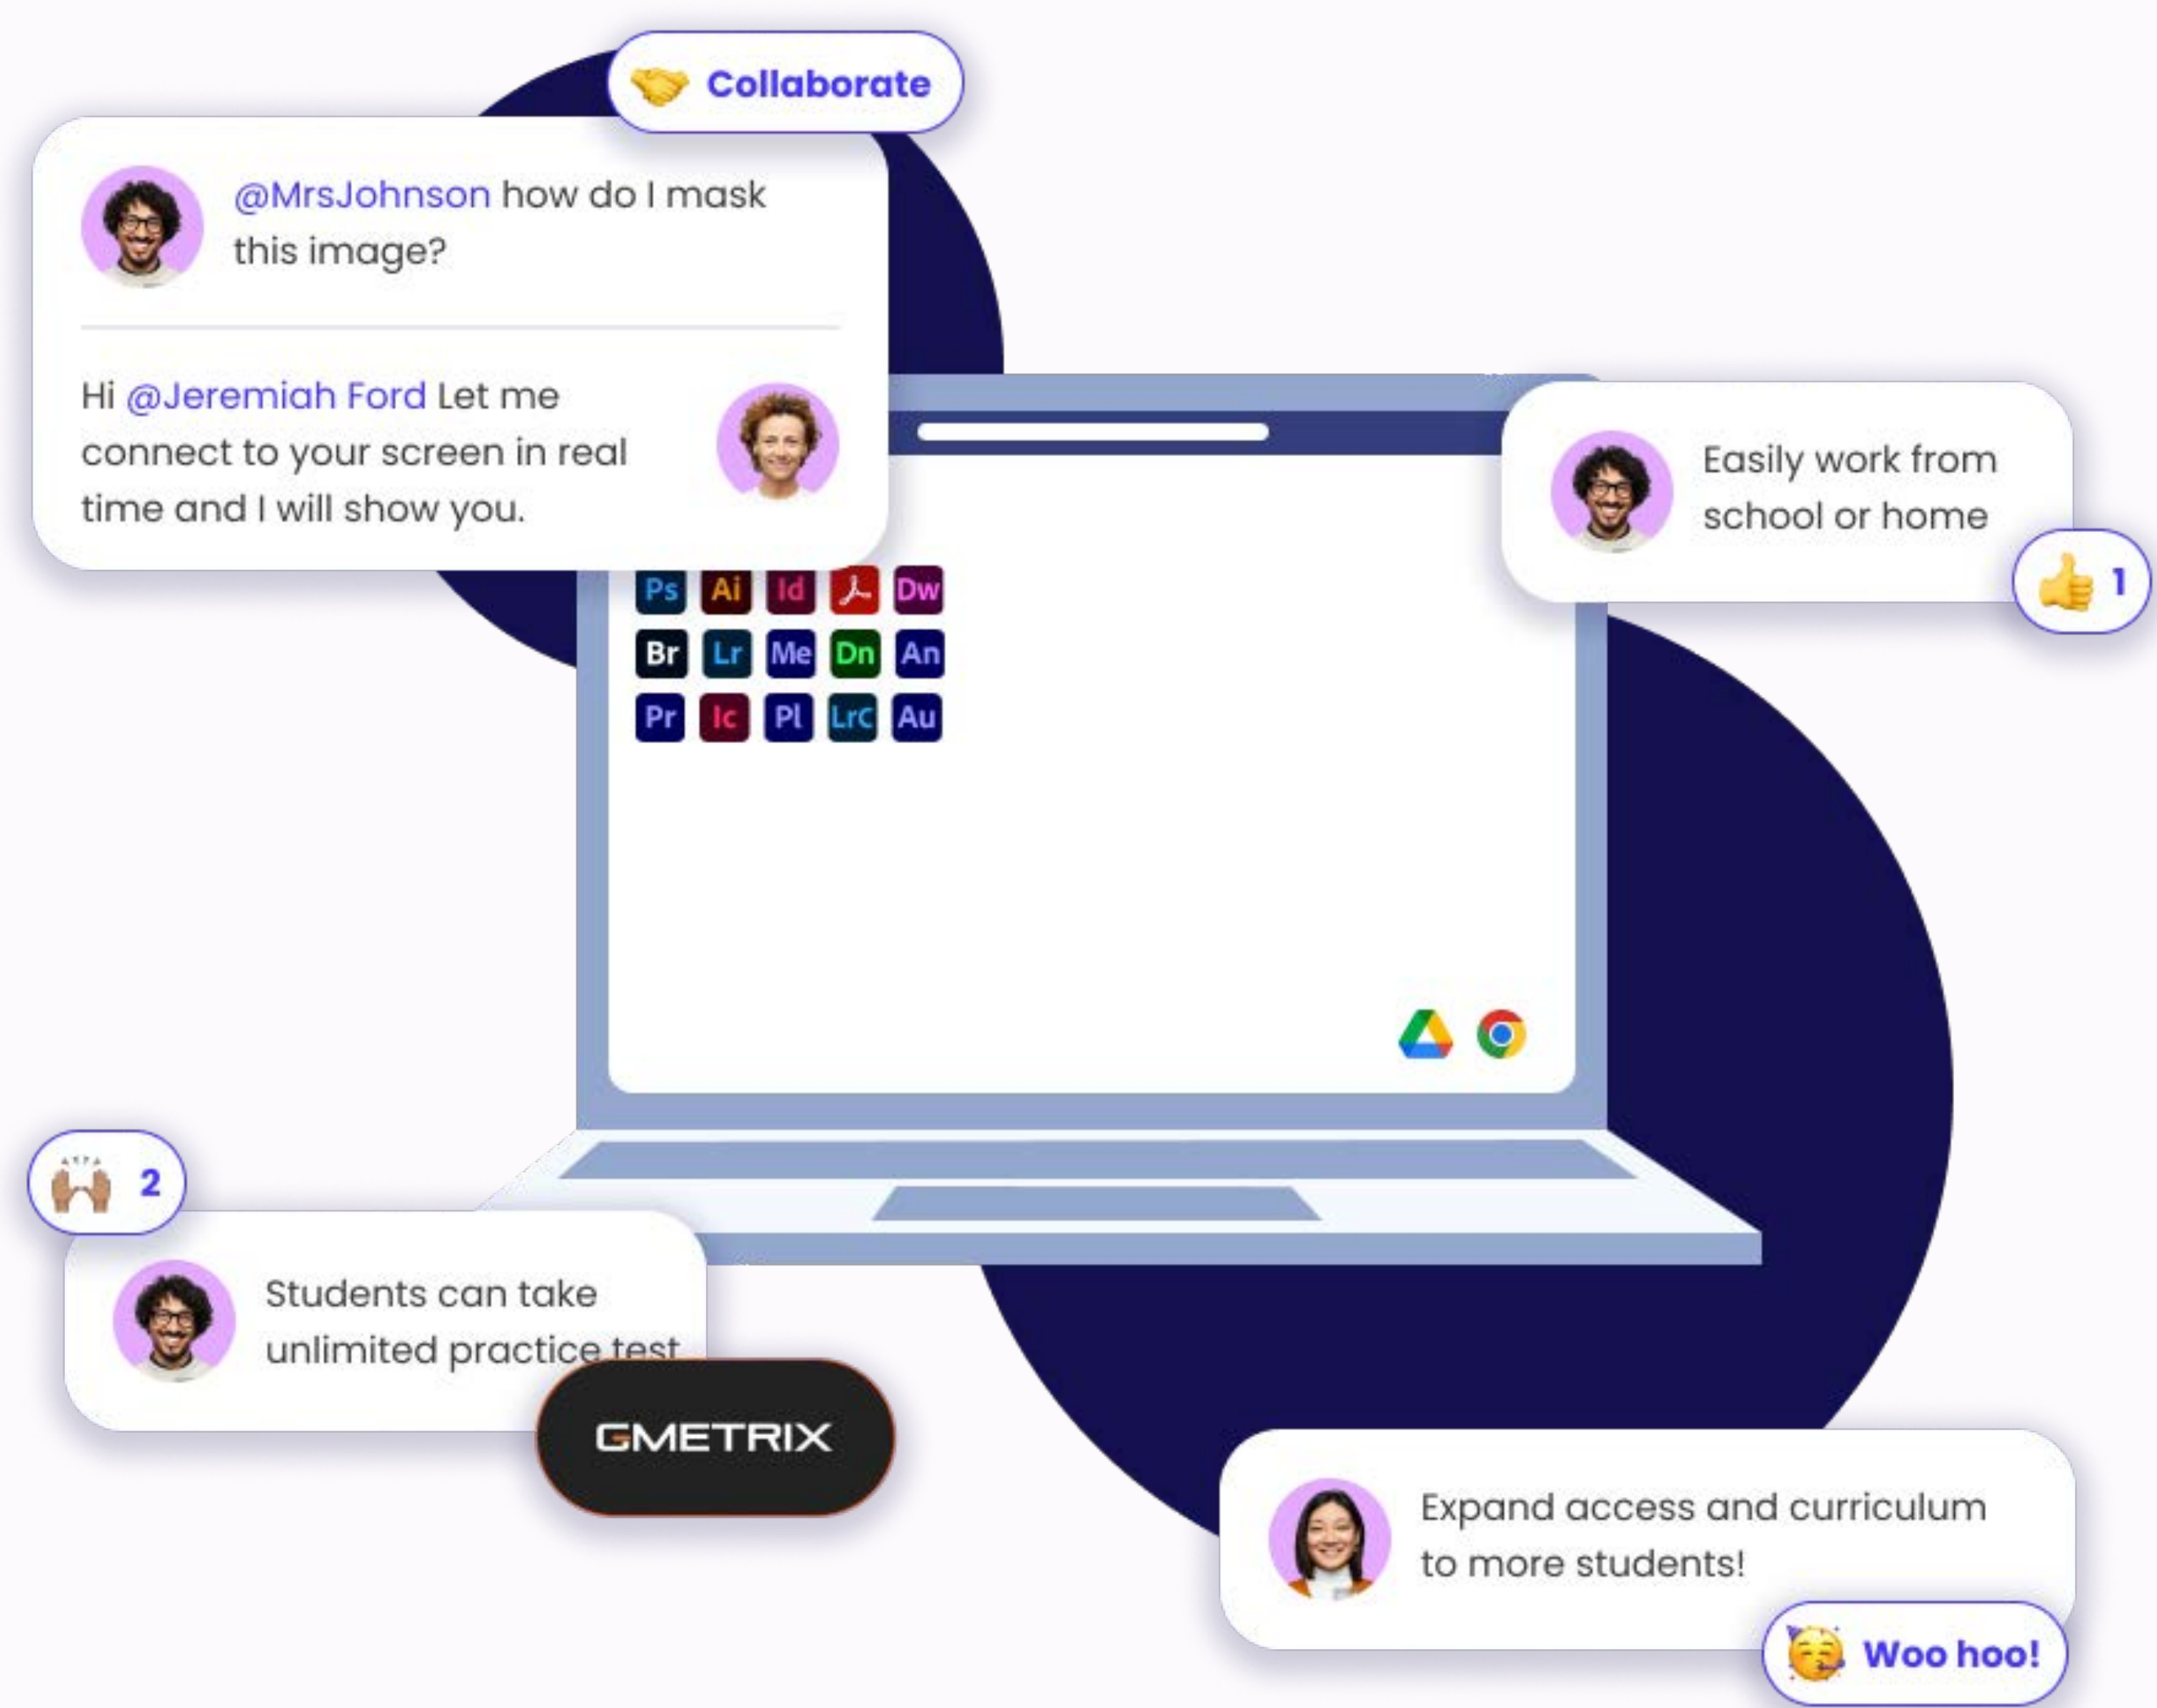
Collaborate

@MrsJohnson how do I mask this image?

Hi @Jeremiah Ford Let me connect to your screen in real time and I will show you.

Ps Ai Id Dw
Br Lr Me Dn An
Pr Ic Pl LrC Au

Easily work from school or home

1

2

Students can take unlimited practice test

GMETRIX

Expand access and curriculum to more students!

Woo hoo!